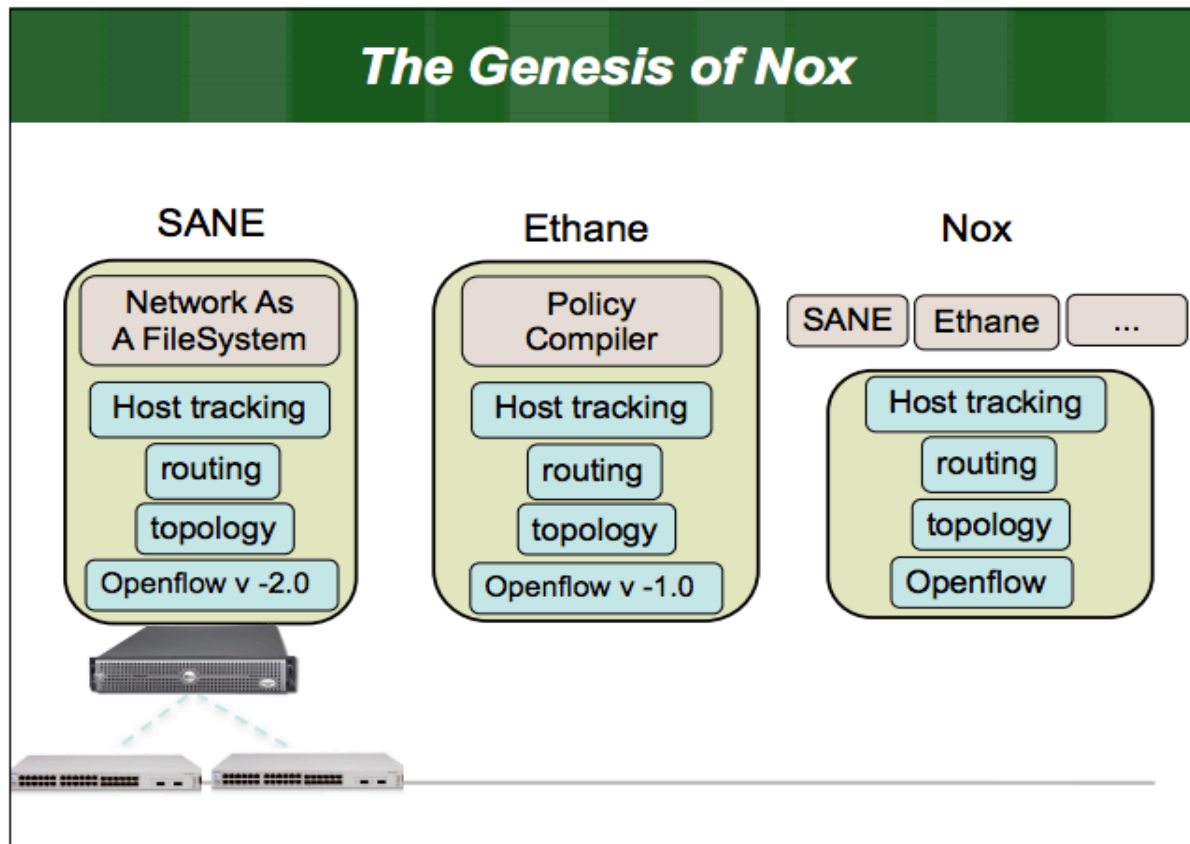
The Genesis of Nox

SANE

Network As A FileSystem

Host tracking

routing

topology

Openflow v -2.0

Ethane

Policy Compiler

Host tracking

routing

topology

Openflow v -1.0

Nox

SANE

Ethane

...

Host tracking

routing

topology

Openflow